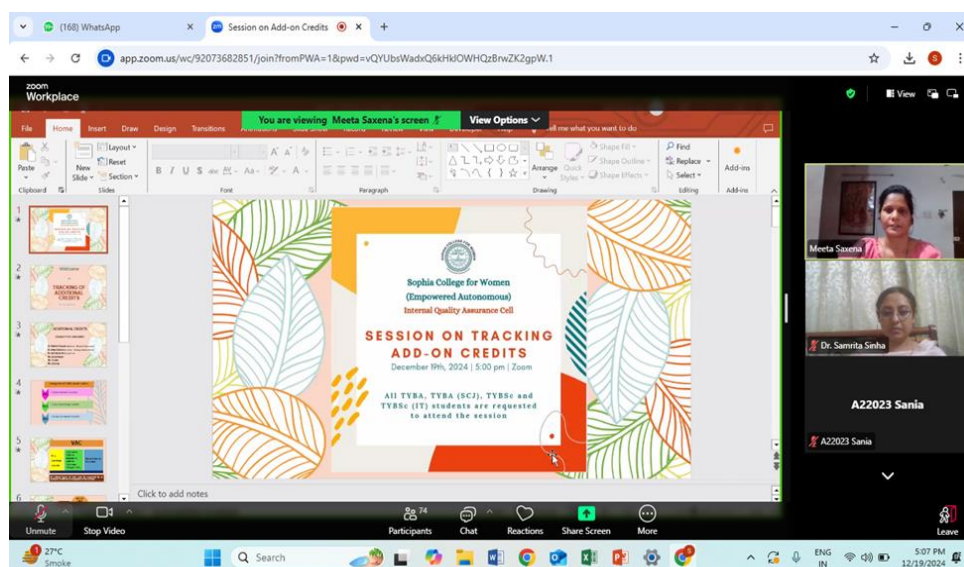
(168) WhatsApp
Session on Add-on Credits
app.zoom.us/wc/92073682851/join?fromPWA=1&pwd=vQYUbsWadxQ6kHkIOWHQzBrwZK2gpW.1

zoom Workplace
You are viewing Meeta Saxena's screen
View Options
View

File Home Insert Draw Design Transitions Animations Slide Show Record Review View Developer Help Tell me what you want to do
Paste Clipboard New Slide Layout Reset Section Slides Font Paragraph Drawing Arrange Quick Styles Shape Fill Shape Outline Shape Effects Find Replace Select Editing Add-ins Add-ins

1
2 TRACKING OF ADDITIONAL CREDITS
3 ADDITIONAL CREDITS
4
5 WRC
6

Sophia College for Women
(Empowered Autonomous)
Internal Quality Assurance Cell

SESSION ON TRACKING ADD-ON CREDITS
December 19th, 2024 | 5:00 pm | Zoom

All TYBA, TYBA (SCJ), TYBSc and TYBSc (IT) students are requested to attend the session

Click to add notes

Meeta Saxena
Dr. Samrita Sinha
A22023 Sania
A22023 Sania

Unmute Stop Video Participants 74 Chat Reactions Share Screen More Leave

27°C Smoke
Search
ENG IN
5:07 PM 12/19/2024